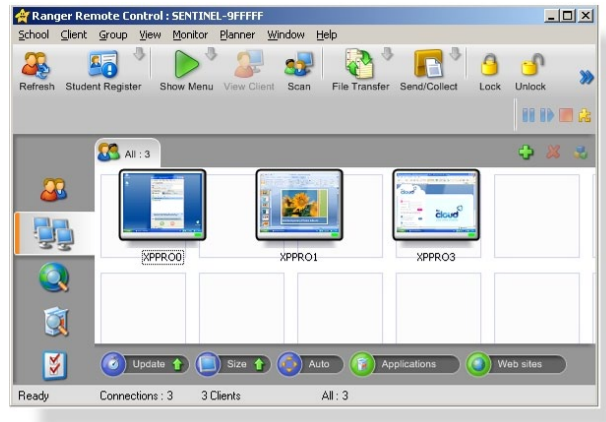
Ranger Remote Control : SENTINEL-9FFFFF

School Client Group View Monitor Planner Window Help

Refresh Student Register Show Menu View Client Scan File Transfer Send/Collect Lock Unlock

All : 3

XPPRO0 XPPRO1 XPPRO3

Update Size Auto Applications Web sites

Ready Connections : 3 3 Clients All : 3